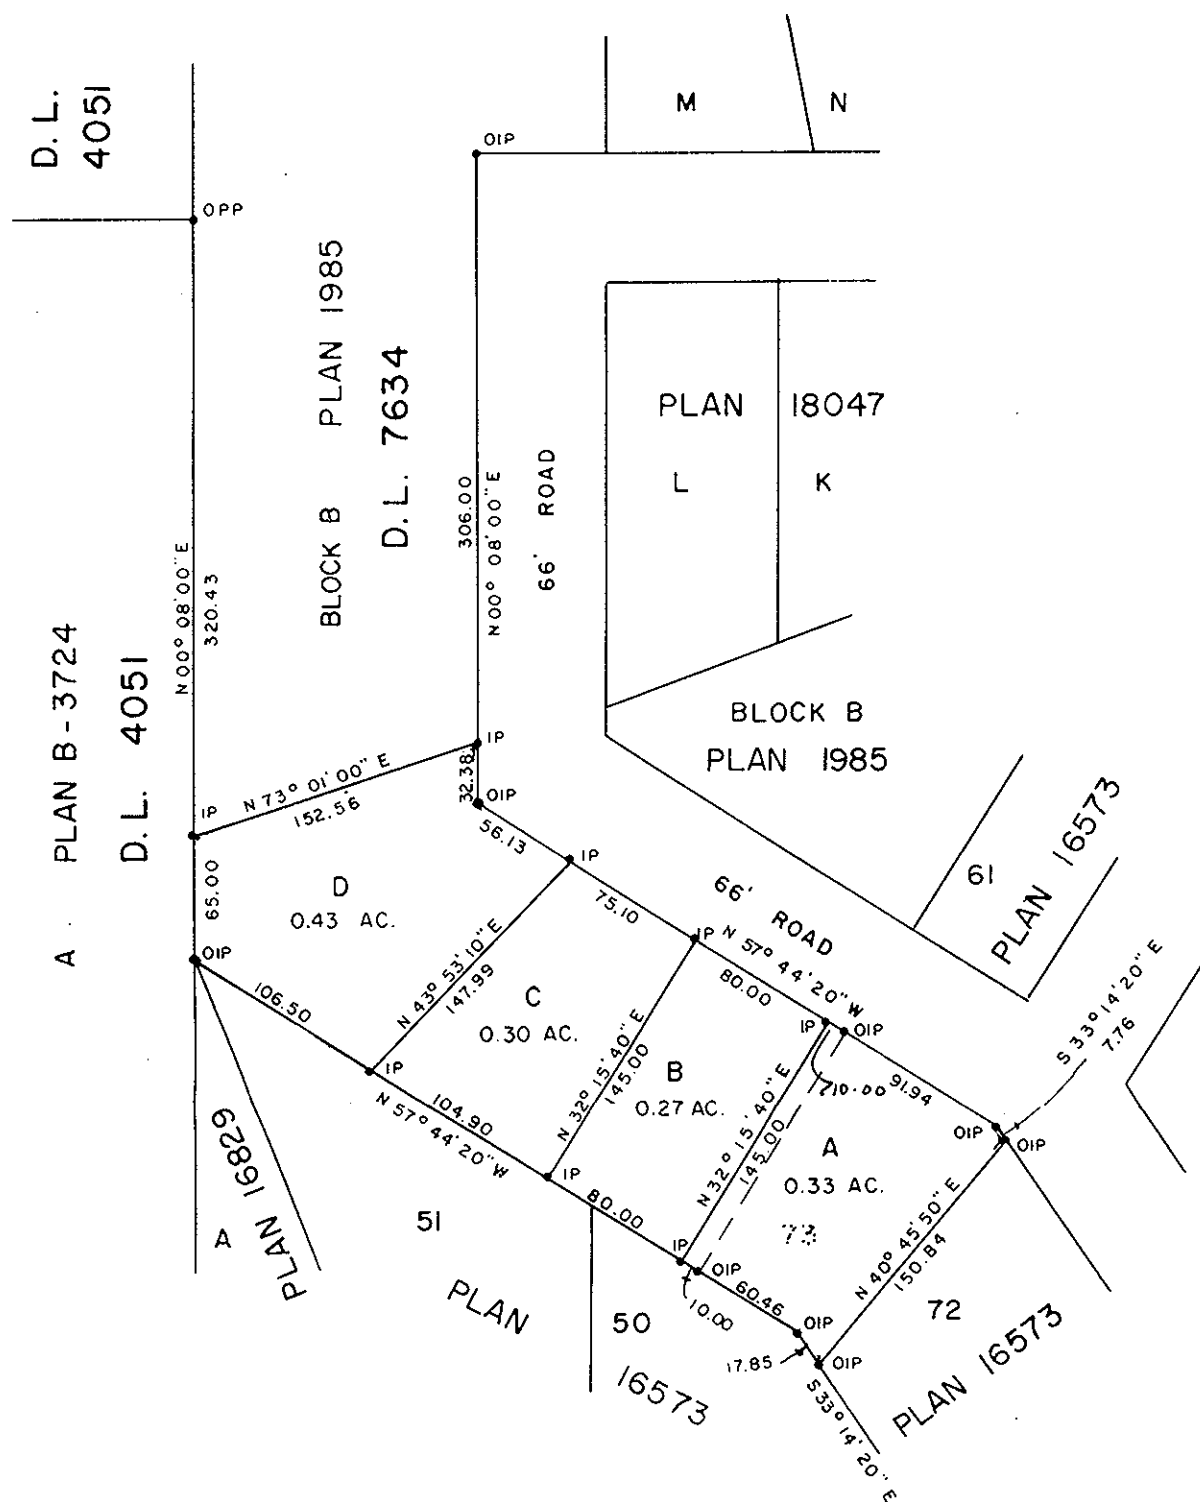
D. L. 4051

M

N

OIP

OPP

PLAN 1985

BLOCK B

D. L. 7634

PLAN 18047

L

K

306.00

N 00° 08' 00" E

66' ROAD

N 00° 08' 00" E

320.43

PLAN B - 3724

D. L. 4051

A

BLOCK B

PLAN 1985

IP

IP

N 73° 01' 00" E

152.56

32.38

OIP

56.13

IP

65.00

D

0.43 AC.

OIP

61

PLAN 16573

75.10

66' ROAD

IP

N 57° 44' 20" W

80.00

106.50

N 43° 53' 10" E

147.99

C

0.30 AC.

N 32° 15' 40" E

145.00

B

0.27 AC.

IP

OIP

10.00

91.94

S 33° 14' 20" E

7.76

IP

N 57° 44' 20" W

104.90

N 32° 15' 40" E

145.00

A

0.33 AC.

73

OIP

OIP

IP

80.00

IP

OIP

60.46

OIP

N 40° 45' 50" E

150.84

PLAN 16829

A

51

PLAN

50

16573

10.00

17.85

OIP

S 33° 14' 20" E

72

PLAN 16573